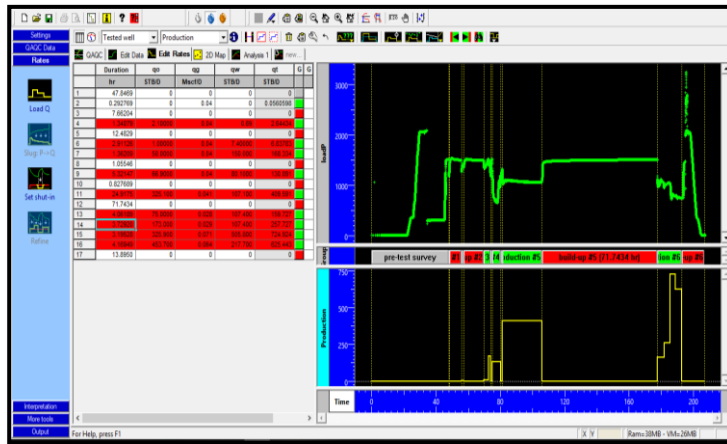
Settings
QAQC Data
Rates

Tested well
Production

QAQC
Edit Data
Edit Rates
2D Map
Analysis 1
new...

Load Q
Shut-in
Refine

| | Duration | qo | qg | qw | qt | G | G |
|---|---|---|---|---|---|---|---|
| | hr | STB/D | Mscf/D | STB/D | STB/D | | |
| 1 | 47.8469 | 0 | 0 | 0 | 0 | | |
| 2 | 0.292769 | 0 | 0.04 | 0 | 0.0560598 | | |
| 3 | 7.66204 | 0 | 0 | 0 | 0 | | |
| 4 | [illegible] | 2.10000 | 0.04 | 0.49 | 2.64424 | | |
| 5 | 12.4629 | 0 | 0 | 0 | 0 | | |
| 6 | 2.51135 | 1.00000 | 0.04 | 7.40000 | 5.63703 | | |
| 7 | 1.30209 | 20.0000 | 0.04 | 159.000 | 186.034 | | |
| 8 | 1.05548 | 0 | 0 | 0 | 0 | | |
| 9 | 0.32147 | 86.0000 | 0.04 | 56.7000 | 130.861 | | |
| 10 | 0.827609 | 0 | 0 | 0 | 0 | | |
| 11 | 24.0579 | 325.100 | 0.041 | 161.100 | 409.091 | | |
| 12 | 71.7434 | 0 | 0 | 0 | 0 | | |
| 13 | 4.60308 | 75.8000 | 0.028 | 167.400 | 155.727 | | |
| 14 | 3.12500 | 173.000 | 0.028 | 107.400 | 227.727 | | |
| 15 | 5.18639 | 329.000 | 0.071 | 385.600 | 724.624 | | |
| 16 | 4.10440 | 453.700 | 0.064 | 217.700 | 525.443 | | |
| 17 | 13.8950 | 0 | 0 | 0 | 0 | | |

3000
2000
1000
0
lowP

pre-test survey
#1
up #2
3
f4
oduction #5
build-up #5 [71.7434 hr]
tion #6
up #6

750
500
250
0
Production

Time
0
40
80
120
160
200

Interpretation
More tools
Output

For Help, press F1
X Y
Ram=38MB - VM=26MB